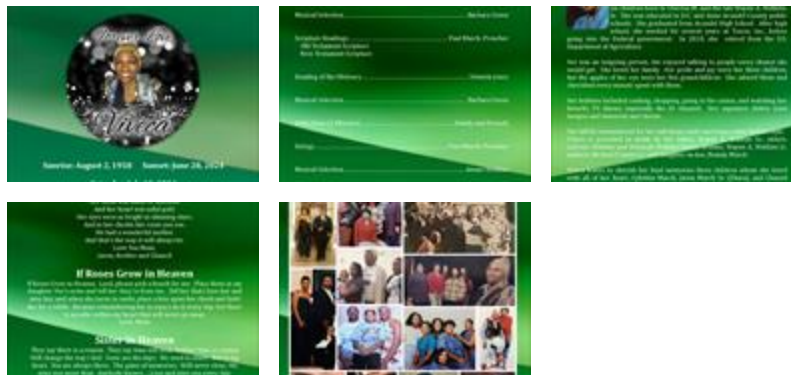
Vicca

Sunrise: August 2, 1958 Sunset: June 26, 2024

Musical Selection.......................................Barbara Green

Scripture Readings.......................................Paul Black, Preacher
Old Testament Scripture
New Testament Scripture

Reading of the Obituary.......................................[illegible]

Musical Selection.......................................Barbara Green

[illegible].......................................Family and Friends

Eulogy.......................................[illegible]

Musical Selection.......................................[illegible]

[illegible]

If Roses Grow in Heaven

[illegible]

Sister in Heaven

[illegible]